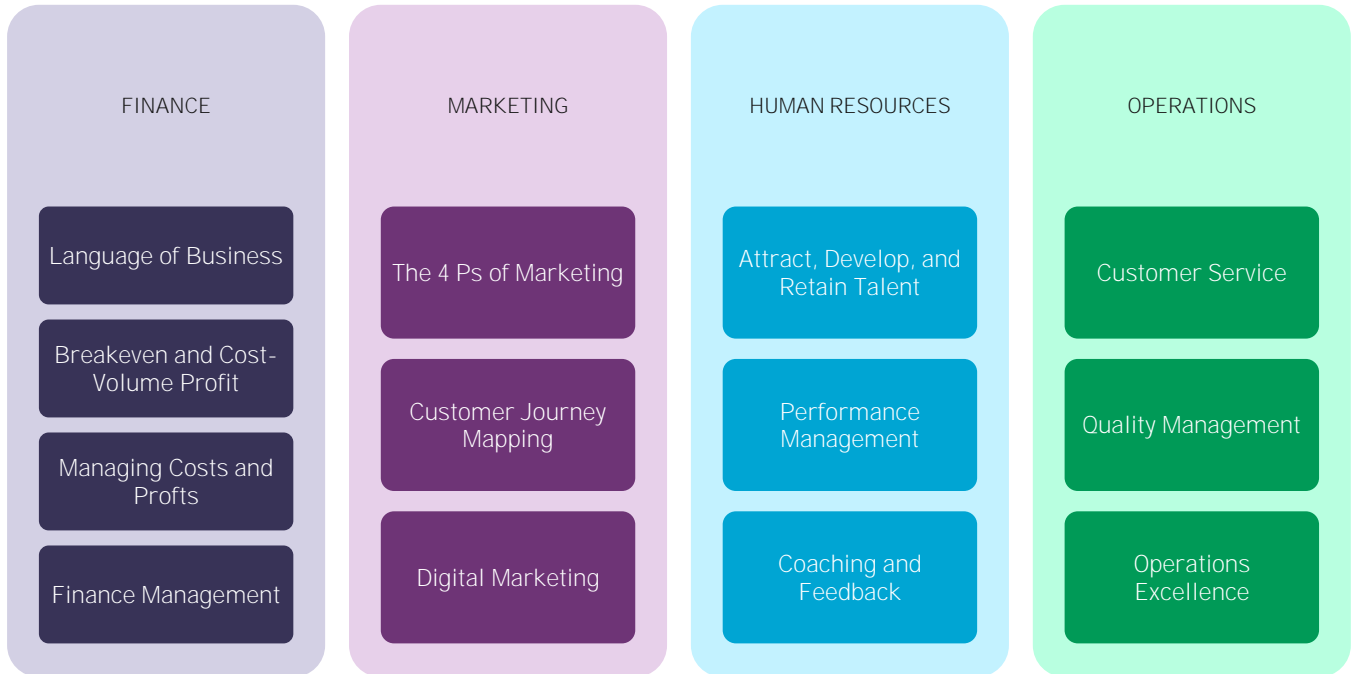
FINANCE

Language of Business

Breakeven and Cost-Volume Profit

Managing Costs and Profts

Finance Management

MARKETING

The 4 Ps of Marketing

Customer Journey Mapping

Digital Marketing

HUMAN RESOURCES

Attract, Develop, and Retain Talent

Performance Management

Coaching and Feedback

OPERATIONS

Customer Service

Quality Management

Operations Excellence